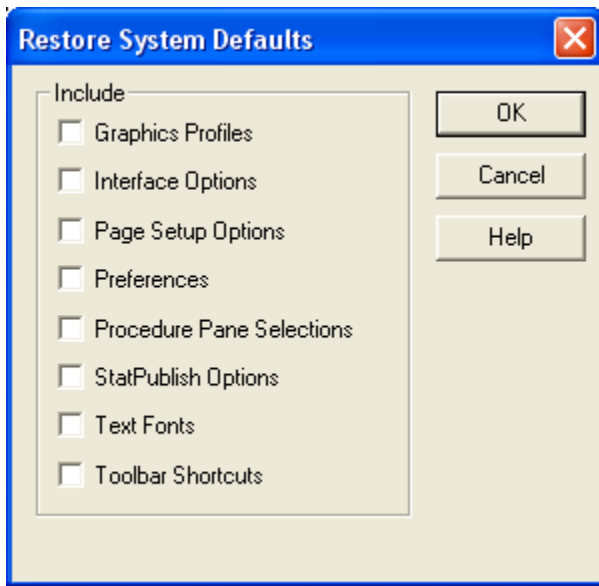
Restore System Defaults

Include

Graphics Profiles

Interface Options

Page Setup Options

Preferences

Procedure Pane Selections

StatPublish Options

Text Fonts

Toolbar Shortcuts

OK

Cancel

Help